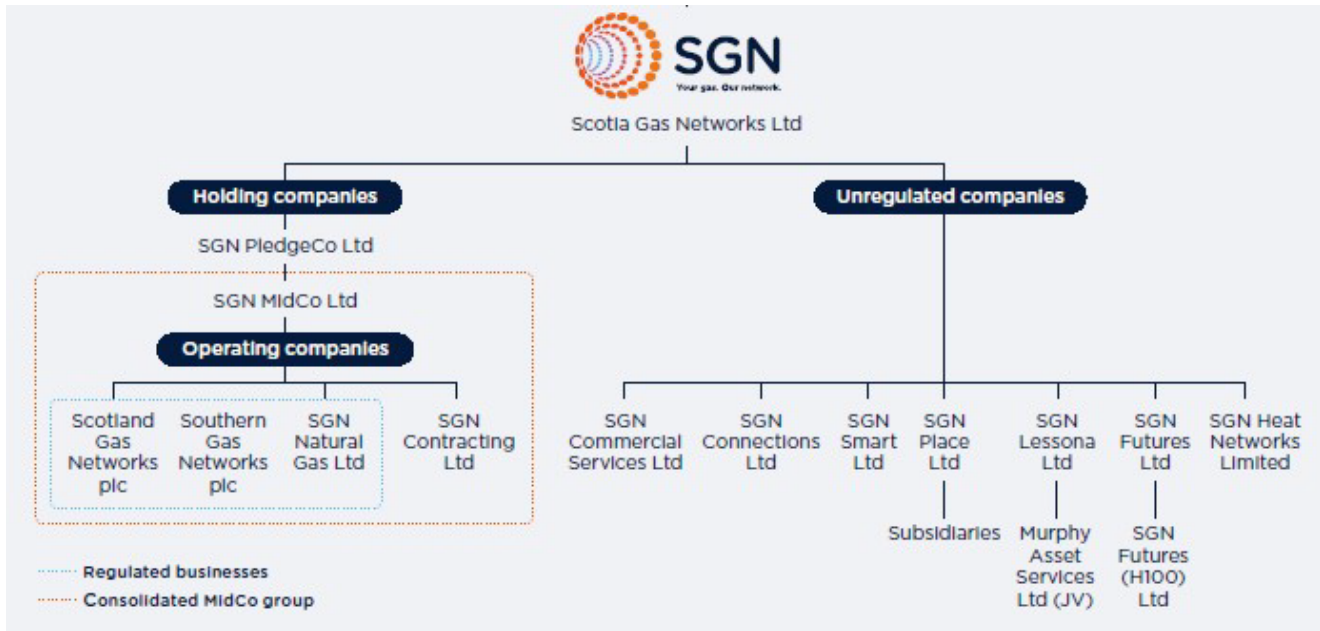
SGN
Your gas. Our network.

Scotia Gas Networks Ltd

Holding companies

SGN PledgeCo Ltd

SGN MidCo Ltd

Operating companies

Scotland Gas Networks plc

Southern Gas Networks plc

SGN Natural Gas Ltd

SGN Contracting Ltd

Unregulated companies

SGN Commercial Services Ltd

SGN Connections Ltd

SGN Smart Ltd

SGN Place Ltd

Subsidiaries

SGN Lessona Ltd

Murphy Asset Services Ltd (JV)

SGN Futures Ltd

SGN Futures (H100) Ltd

SGN Heat Networks Limited

Regulated businesses

Consolidated MidCo group